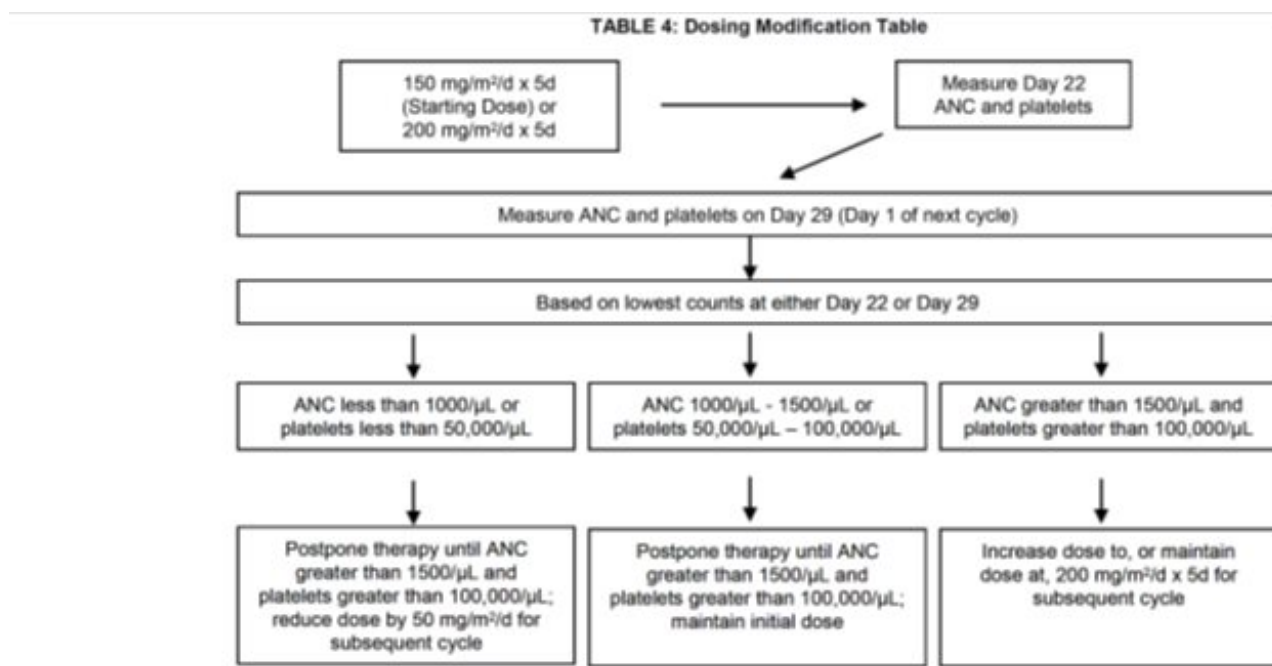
TABLE 4: Dosing Modification Table

150 mg/m²/d x 5d (Starting Dose) or 200 mg/m²/d x 5d

Measure Day 22 ANC and platelets

Measure ANC and platelets on Day 29 (Day 1 of next cycle)

Based on lowest counts at either Day 22 or Day 29

ANC less than 1000/µL or platelets less than 50,000/µL

ANC 1000/µL - 1500/µL or platelets 50,000/µL – 100,000/µL

ANC greater than 1500/µL and platelets greater than 100,000/µL

Postpone therapy until ANC greater than 1500/µL and platelets greater than 100,000/µL; reduce dose by 50 mg/m²/d for subsequent cycle

Postpone therapy until ANC greater than 1500/µL and platelets greater than 100,000/µL; maintain initial dose

Increase dose to, or maintain dose at, 200 mg/m²/d x 5d for subsequent cycle